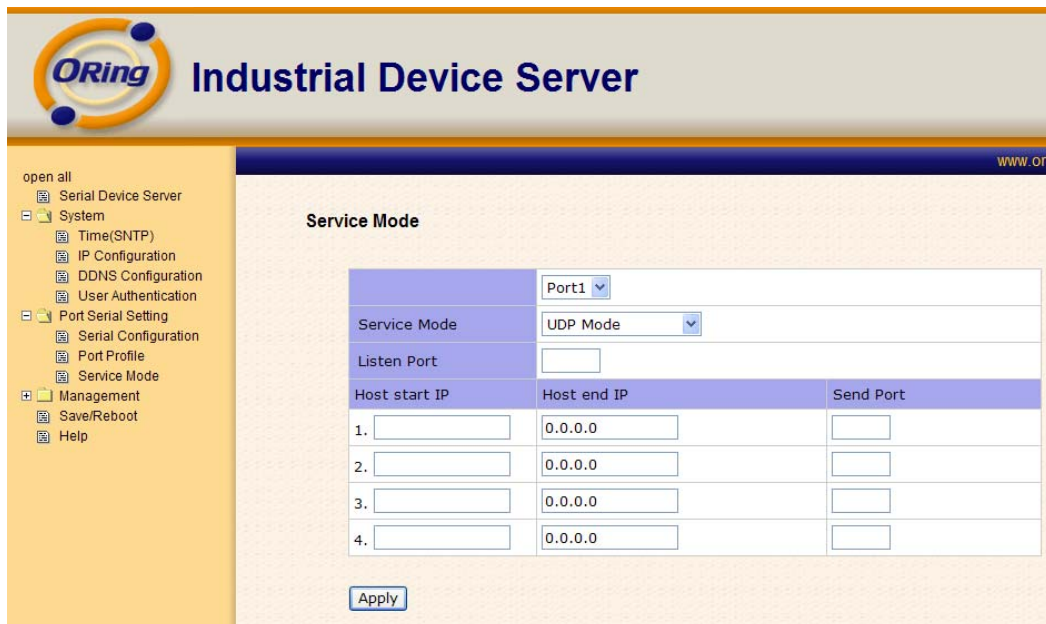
ORing Industrial Device Server

www.or

open all
Serial Device Server
System
Time(SNTP)
IP Configuration
DDNS Configuration
User Authentication
Port Serial Setting
Serial Configuration
Port Profile
Service Mode
Management
Save/Reboot
Help

Service Mode

| | Port1 | |
|---|---|---|
| Service Mode | UDP Mode | |
| Listen Port | | |
| Host start IP | Host end IP | Send Port |
| 1. | 0.0.0.0 | |
| 2. | 0.0.0.0 | |
| 3. | 0.0.0.0 | |
| 4. | 0.0.0.0 | |

Apply